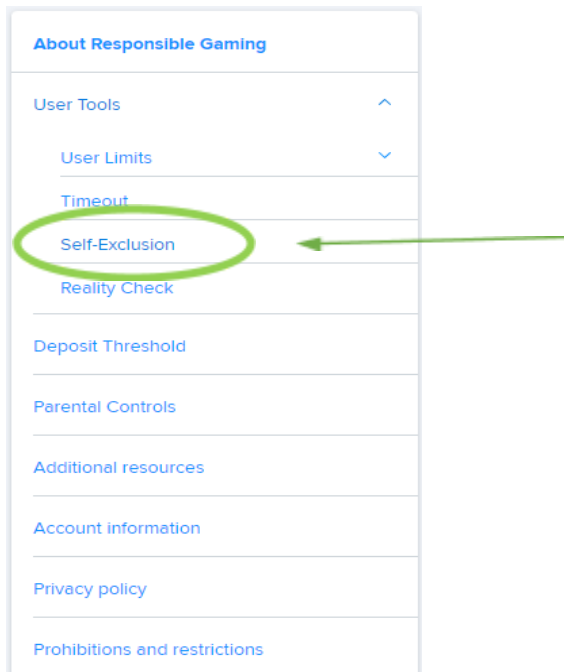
About Responsible Gaming

User Tools

User Limits

Timeout

Self-Exclusion

Reality Check

Deposit Threshold

Parental Controls

Additional resources

Account information

Privacy policy

Prohibitions and restrictions